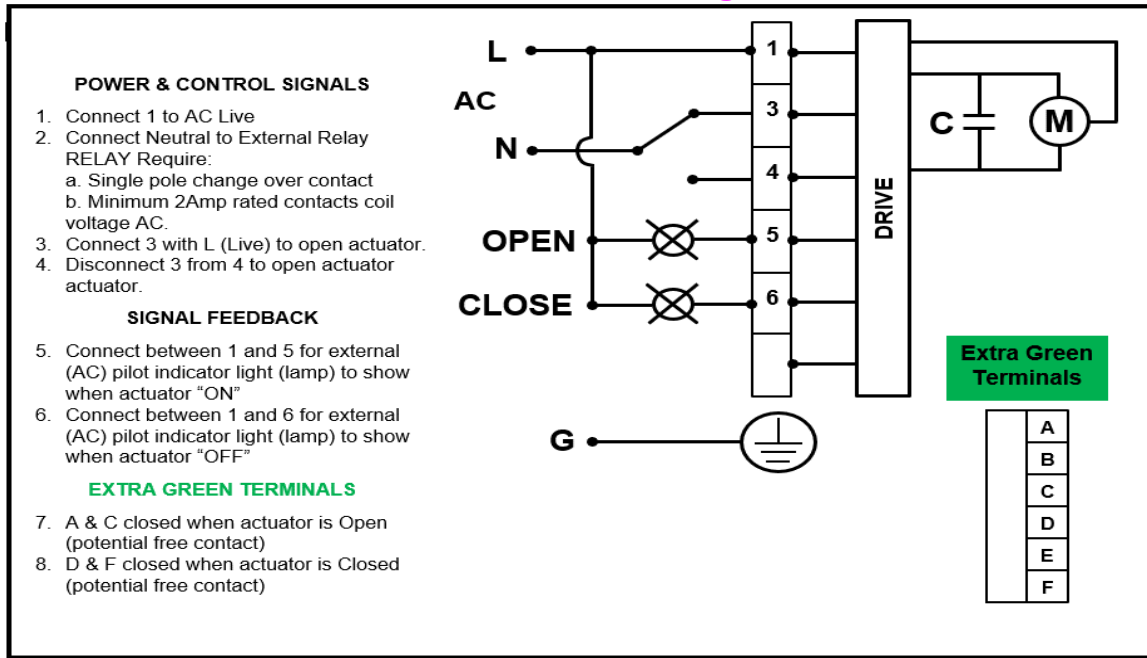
POWER & CONTROL SIGNALS

1. Connect 1 to AC Live
2. Connect Neutral to External Relay RELAY Require:
a. Single pole change over contact
b. Minimum 2Amp rated contacts coil voltage AC.
3. Connect 3 with L (Live) to open actuator.
4. Disconnect 3 from 4 to open actuator actuator.

SIGNAL FEEDBACK

5. Connect between 1 and 5 for external (AC) pilot indicator light (lamp) to show when actuator “ON”
6. Connect between 1 and 6 for external (AC) pilot indicator light (lamp) to show when actuator “OFF”

EXTRA GREEN TERMINALS

7. A & C closed when actuator is Open (potential free contact)
8. D & F closed when actuator is Closed (potential free contact)

L
AC
N
OPEN
CLOSE
G
1
3
4
5
6
DRIVE
C
M

Extra Green Terminals

A
B
C
D
E
F